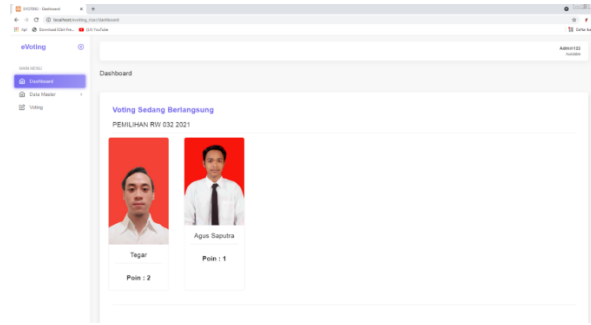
EVOTING - Dashboard
localhost/evoting_rt/dashboard
Apps Download Bibit Pen... (32) YouTube
Daftar ba

eVoting
MAIN MENU
Dashboard
Data Master
Voting

Admin103
Available

Dashboard

Voting Sedang Berlangsung
PEMILIHAN RW 032 2021

Tegar
Poin : 2

Agus Saputra
Poin : 1